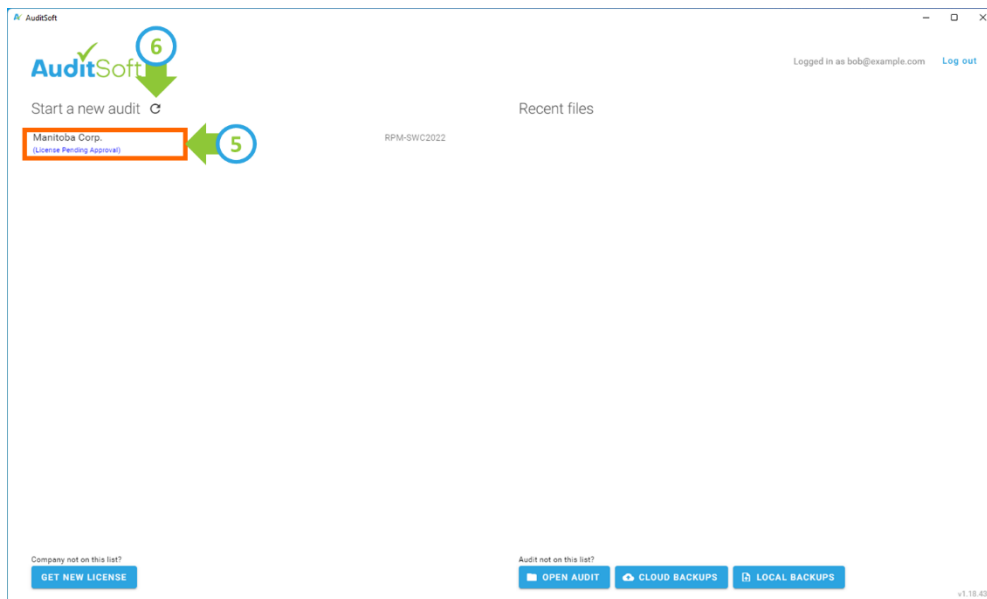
AuditSoft

AuditSoft

6

Logged in as bob@example.com Log out

Start a new audit

Recent files

Manitoba Corp.
(License Pending Approval)

5

RPM-SWC2022

Company not on this list?

GET NEW LICENSE

Audit not on this list?

OPEN AUDIT

CLOUD BACKUPS

LOCAL BACKUPS

v1.18.43